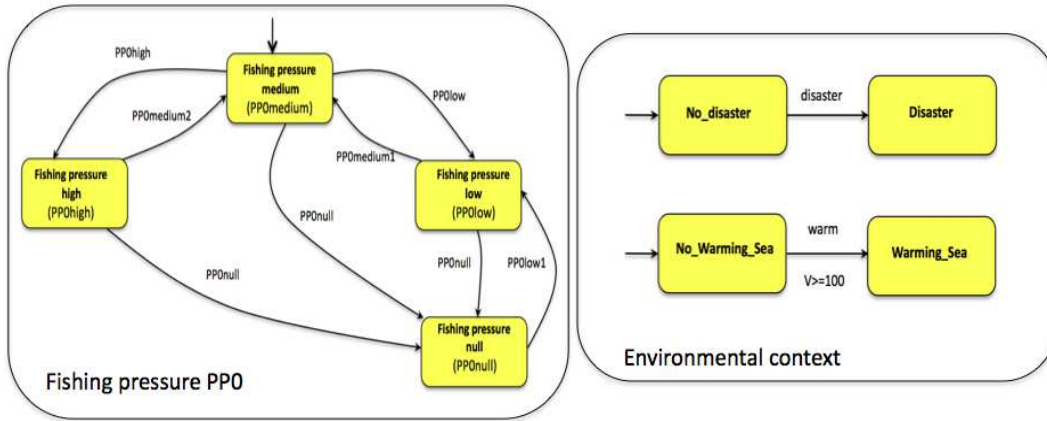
PP0high

Fishing pressure medium (PP0medium)

PP0medium2

PP0low

PP0medium1

Fishing pressure high (PP0high)

Fishing pressure low (PP0low)

PP0null

PP0null

PP0null

PP0low1

Fishing pressure null (PP0null)

Fishing pressure PP0

No_disaster

disaster

Disaster

No_Warming_Sea

warm

V>=100

Warming_Sea

Environmental context